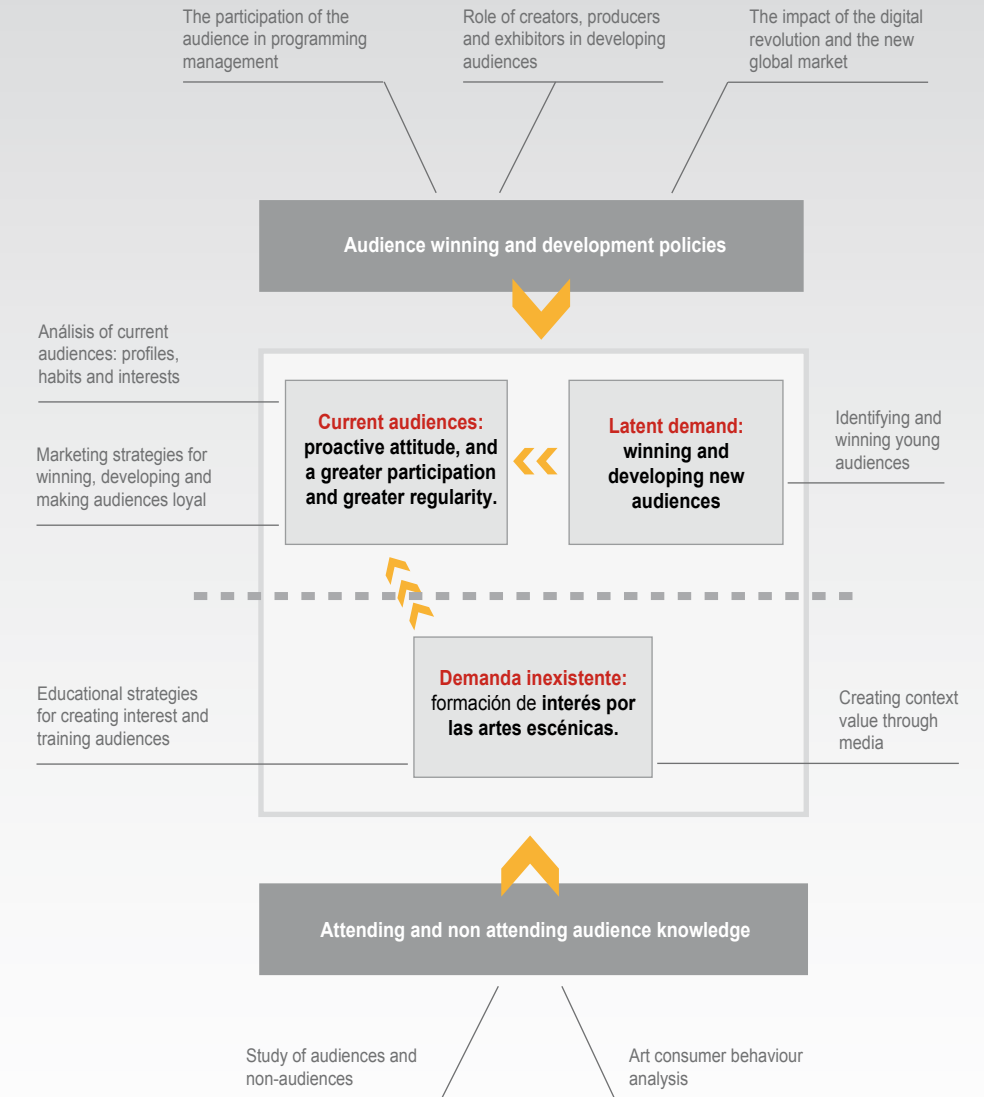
The participation of the audience in programming management

Role of creators, producers and exhibitors in developing audiences

The impact of the digital revolution and the new global market

Audience winning and development policies

Análisis of current audiences: profiles, habits and interests

Marketing strategies for winning, developing and making audiences loyal

Current audiences: proactive attitude, and a greater participation and greater regularity.

Latent demand: winning and developing new audiences

Identifying and winning young audiences

Educational strategies for creating interest and training audiences

Demanda inexistente: formación de interés por las artes escénicas.

Creating context value through media

Attending and non attending audience knowledge

Study of audiences and non-audiences

Art consumer behaviour analysis